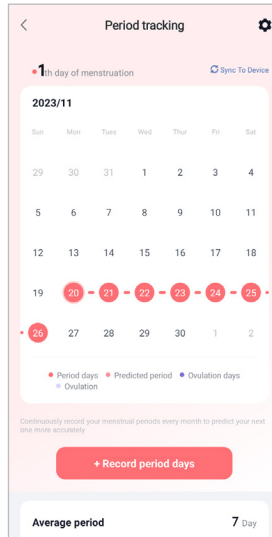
<

Period tracking

1th day of menstruation

Sync To Device

2023/11

| Sun | Mon | Tues | Wed | Thur | Fri | Sat |
|---|---|---|---|---|---|---|
| 29 | 30 | 31 | 1 | 2 | 3 | 4 |
| 5 | 6 | 7 | 8 | 9 | 10 | 11 |
| 12 | 13 | 14 | 15 | 16 | 17 | 18 |
| 19 | 20 | 21 | 22 | 23 | 24 | 25 |
| 26 | 27 | 28 | 29 | 30 | 1 | 2 |

Period days  Predicted period  Ovulation days  Ovulation

Continuously record your menstrual periods every month to predict your next one more accurately

+ Record period days

Average period  7 Day